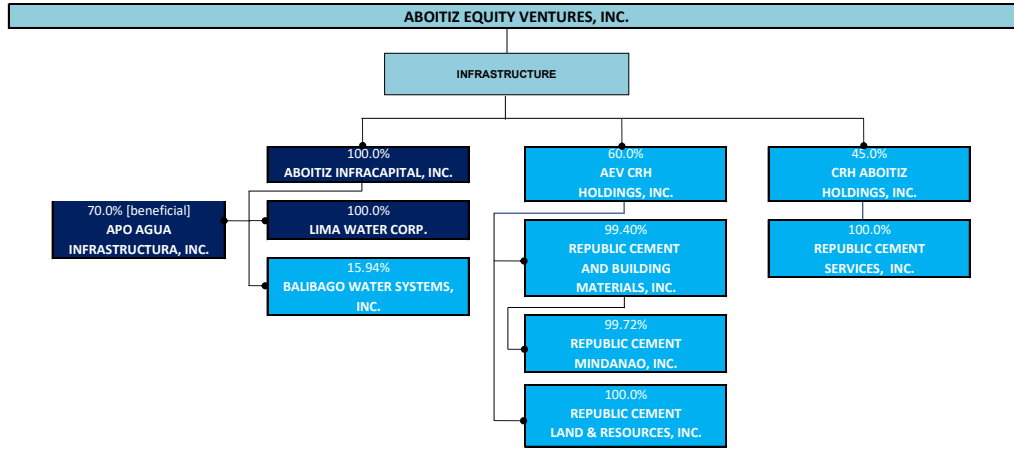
ABOITIZ EQUITY VENTURES, INC.

INFRASTRUCTURE

100.0%
ABOITIZ INFRACAPITAL, INC.

70.0% [beneficial]
APO AGUA INFRASTRUCTURA, INC.

100.0%
LIMA WATER CORP.

15.94%
BALIBAGO WATER SYSTEMS, INC.

60.0%
AEV CRH HOLDINGS, INC.

99.40%
REPUBLIC CEMENT AND BUILDING MATERIALS, INC.

99.72%
REPUBLIC CEMENT MINDANAO, INC.

100.0%
REPUBLIC CEMENT LAND & RESOURCES, INC.

45.0%
CRH ABOITIZ HOLDINGS, INC.

100.0%
REPUBLIC CEMENT SERVICES, INC.